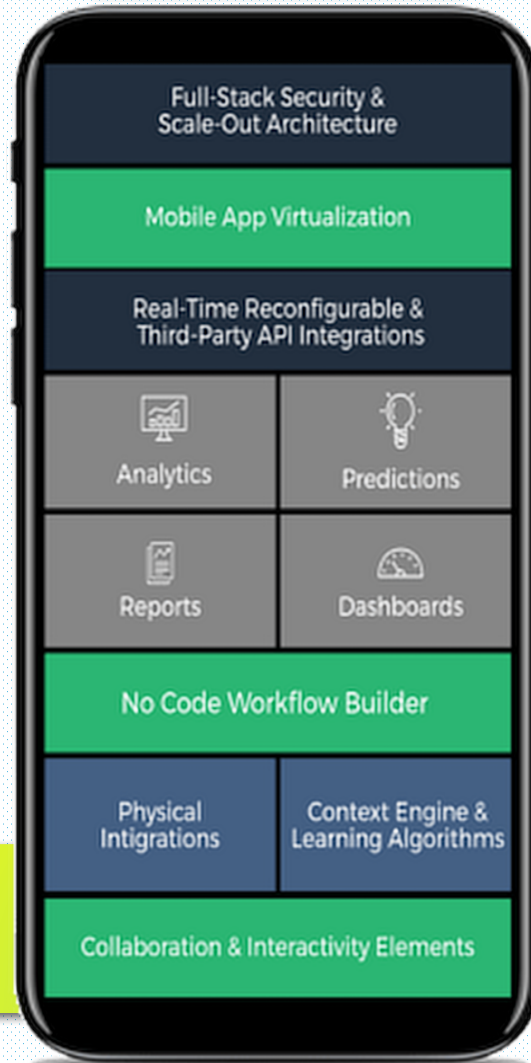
Full-Stack Security & Scale-Out Architecture

Mobile App Virtualization

Real-Time Reconfigurable & Third-Party API Integrations

Analytics

Predictions

Reports

Dashboards

No Code Workflow Builder

Physical Intigrations

Context Engine & Learning Algorithms

Collaboration & Interactivity Elements